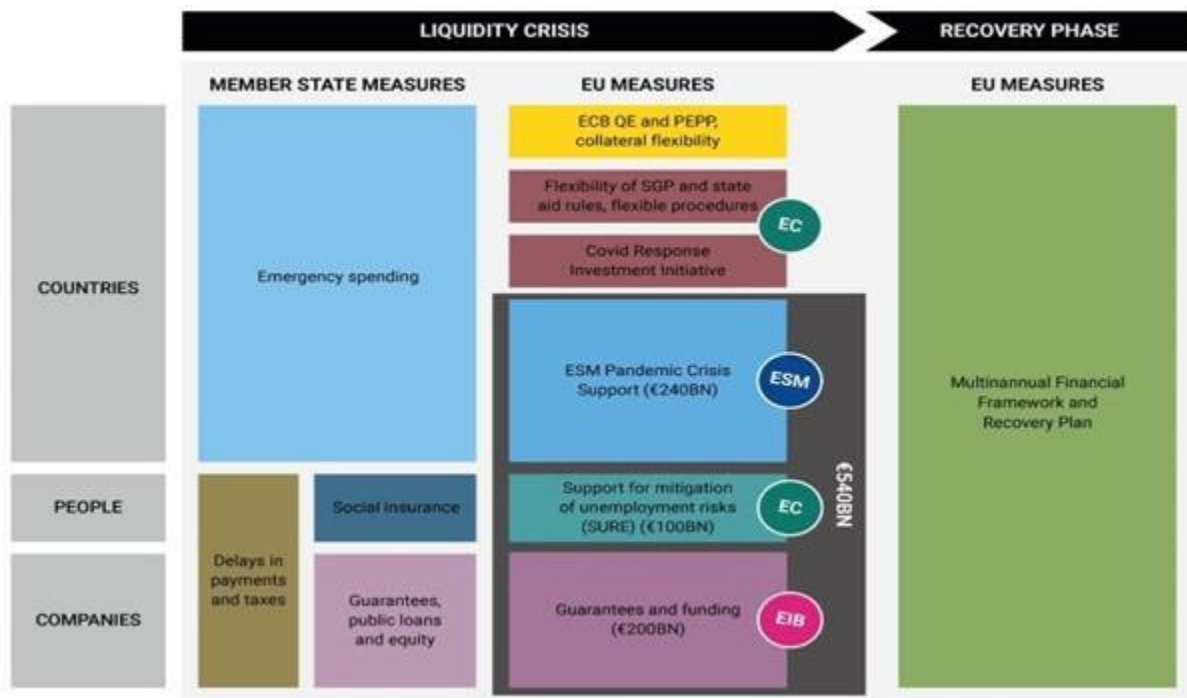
LIQUIDITY CRISIS

RECOVERY PHASE

MEMBER STATE MEASURES

EU MEASURES

EU MEASURES

ECB QE and PEPP, collateral flexibility

Flexibility of SGP and state aid rules, flexible procedures

EC

Covid Response Investment Initiative

COUNTRIES

Emergency spending

ESM Pandemic Crisis Support (€240BN)

ESM

Multinannual Financial Framework and Recovery Plan

€540BN

PEOPLE

Delays in payments and taxes

Social insurance

Support for mitigation of unemployment risks (SURE) (€100BN)

EC

COMPANIES

Guarantees, public loans and equity

Guarantees and funding (€200BN)

EIB